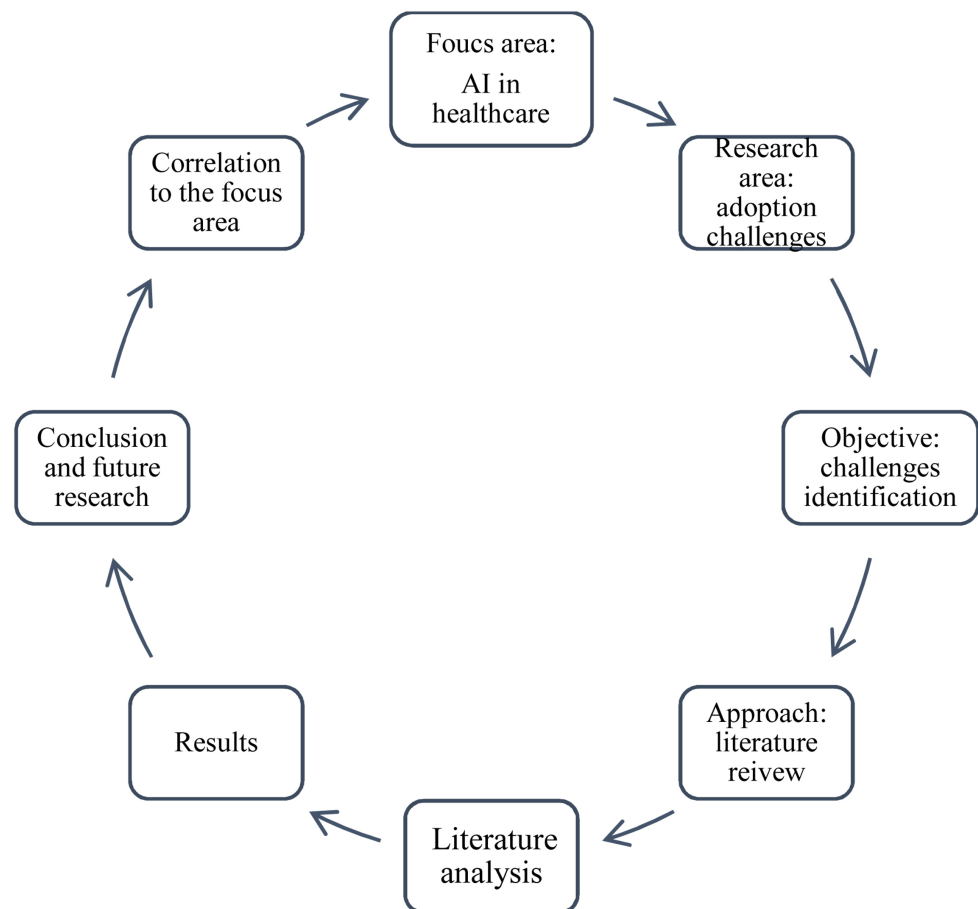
Foucs area:
AI in healthcare

Research area: adoption challenges

Objective: challenges identification

Approach: literature reivew

Literature analysis

Results

Conclusion and future research

Correlation to the focus area